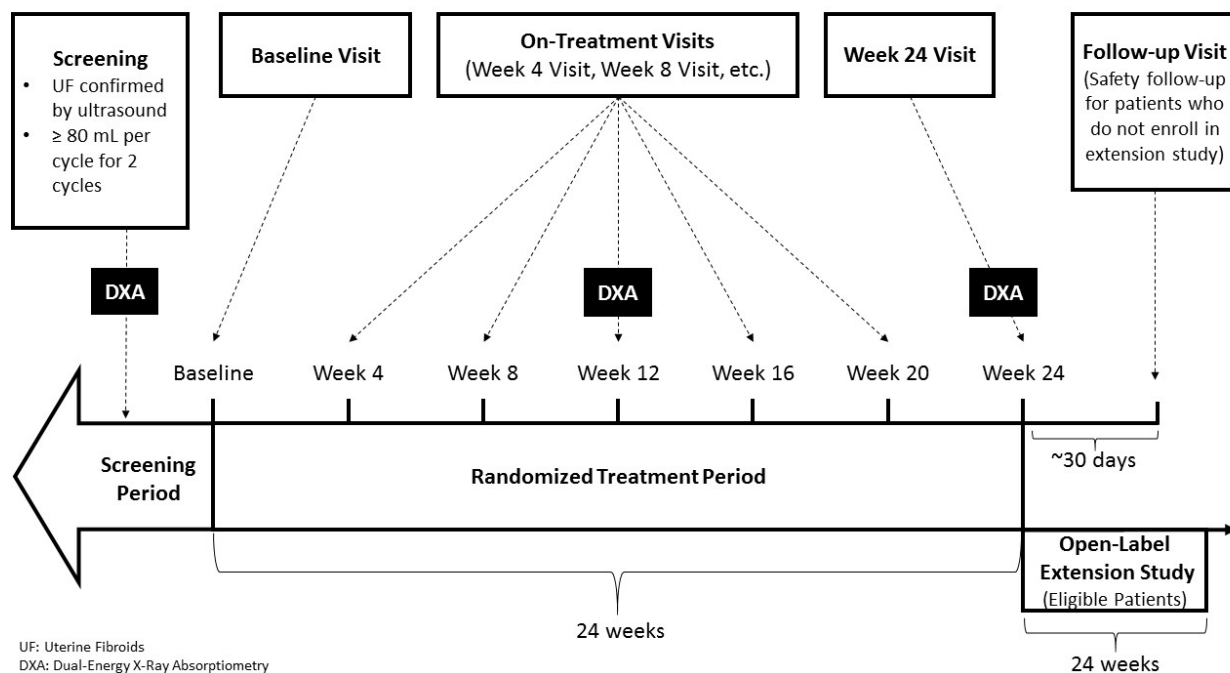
Screening
• UF confirmed by ultrasound
• ≥ 80 mL per cycle for 2 cycles

Baseline Visit

On-Treatment Visits
(Week 4 Visit, Week 8 Visit, etc.)

Week 24 Visit

Follow-up Visit
(Safety follow-up for patients who do not enroll in extension study)

DXA

DXA

DXA

Baseline

Week 4

Week 8

Week 12

Week 16

Week 20

Week 24

Screening Period

Randomized Treatment Period

~30 days

Open-Label Extension Study
(Eligible Patients)

24 weeks

24 weeks

UF: Uterine Fibroids
DXA: Dual-Energy X-Ray Absorptiometry